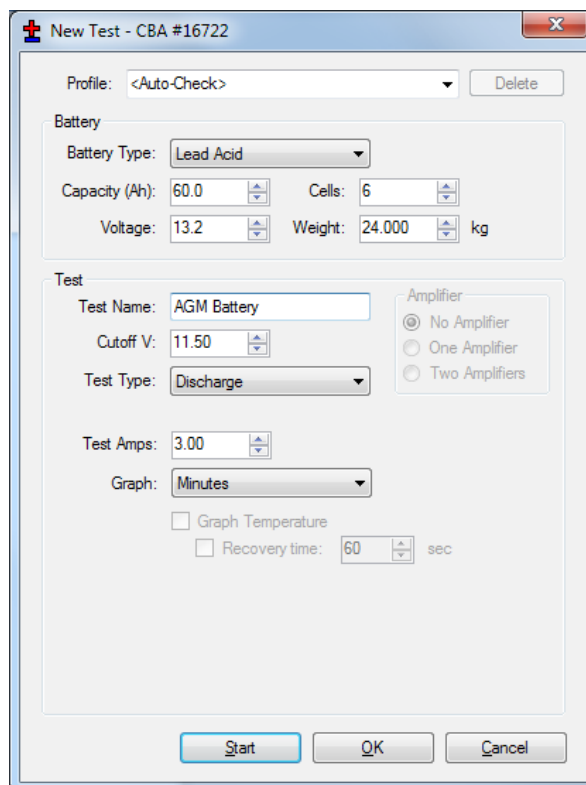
New Test - CBA #16722

Profile: <Auto-Check> Delete

Battery

Battery Type: Lead Acid

Capacity (Ah): 60.0 Cells: 6

Voltage: 13.2 Weight: 24.000 kg

Test

Test Name: AGM Battery

Cutoff V: 11.50

Test Type: Discharge

Amplifier

No Amplifier

One Amplifier

Two Amplifiers

Test Amps: 3.00

Graph: Minutes

Graph Temperature

Recovery time: 60 sec

Start OK Cancel